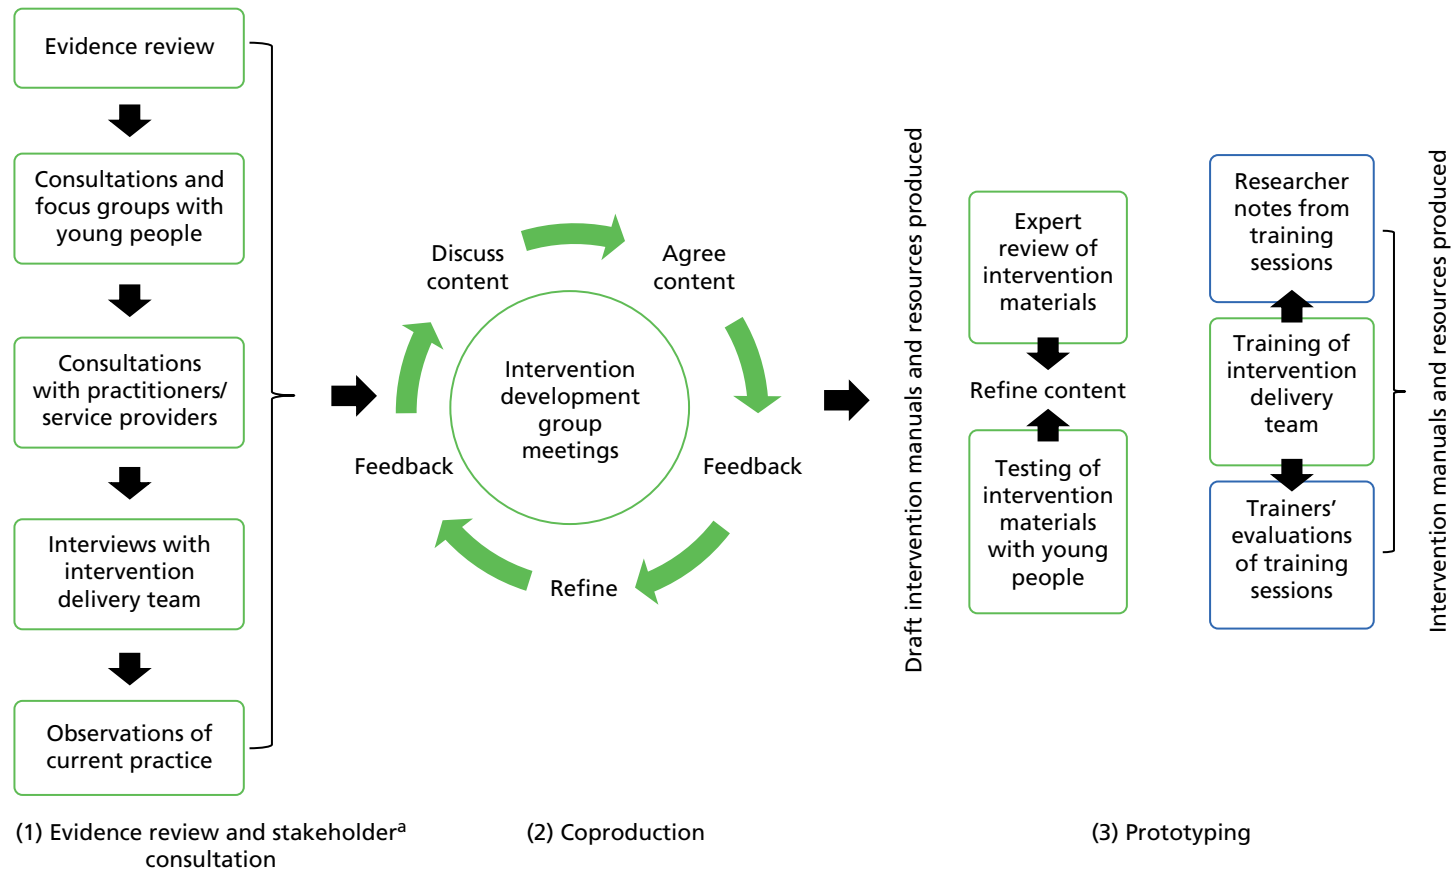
Evidence review

Consultations and focus groups with young people

Consultations with practitioners/ service providers

Interviews with intervention delivery team

Observations of current practice

(1) Evidence review and stakeholder$^a$ consultation

Discuss content

Agree content

Intervention development group meetings

Feedback

Feedback

Refine

(2) Coproduction

Draft intervention manuals and resources produced

Expert review of intervention materials

Refine content

Testing of intervention materials with young people

Researcher notes from training sessions

Training of intervention delivery team

Trainers' evaluations of training sessions

Intervention manuals and resources produced

(3) Prototyping